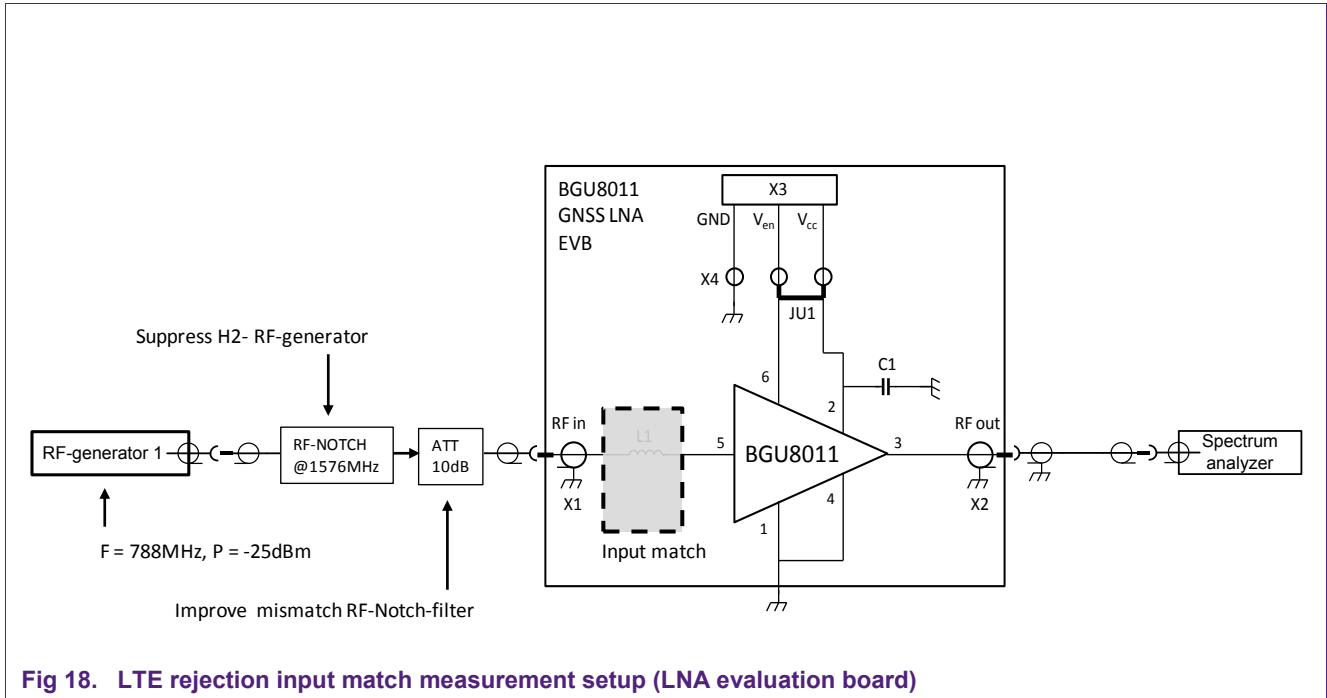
BGU8011
GNSS LNA
EVB

X3

GND $V_{en}$ $V_{cc}$

X4

JU1

Suppress H2- RF-generator

C1

6

2

RF in

L1

5

BGU8011

3

RF out

RF-generator 1

RF-NOTCH @1576MHz

ATT 10dB

Spectrum analyzer

X1

4

X2

1

Input match

F = 788MHz, P = -25dBm

Improve mismatch RF-Notch-filter

Fig 18. LTE rejection input match measurement setup (LNA evaluation board)